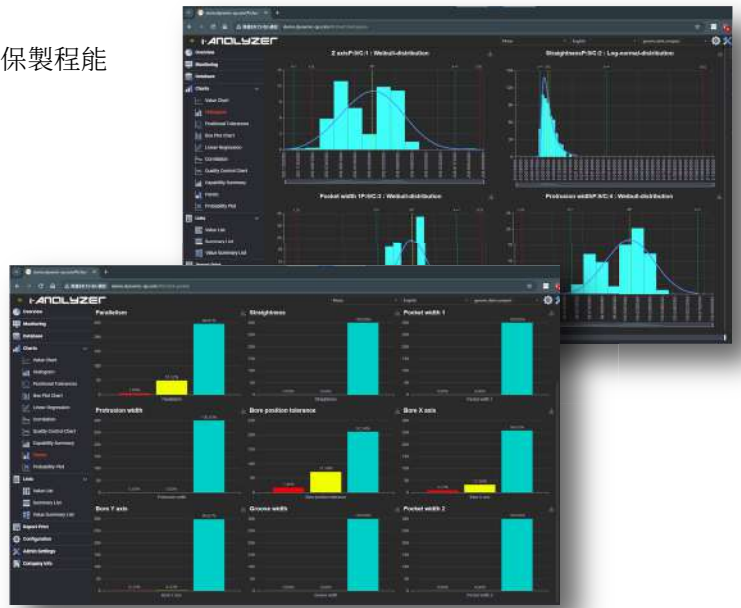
保製程能

ANALYZER

Overview
Monitoring
Database
Charts
Value Chart
Histogram
Positional Tolerance
Box Plot Chart
Linear Regression
Correlation
Quality Control Chart
Capability Summary
Pareto
Probability Plot
Lists
Value List
Summary List
Value Summary List

Z axis P/IC:1 : Weibull-distribution
Straightness P/IC:2 : Log-normal-distribution
Pocket width 1 P/IC:3 : Weibull-distribution
Protrusion width P/IC:4 : Weibull-distribution

ANALYZER

Overview
Monitoring
Database
Charts
Value Chart
Histogram
Positional Tolerance
Box Plot Chart
Linear Regression
Correlation
Quality Control Chart
Capability Summary
Pareto
Probability Plot
Lists
Value List
Summary List
Value Summary List
Report Pres
Configuration
Admin Settings
Company Info

Parallelism
Straightness
Pocket width 1
Protrusion width
Bore position tolerance
Bore X axis
Bore Y axis
Groove width
Pocket width 2